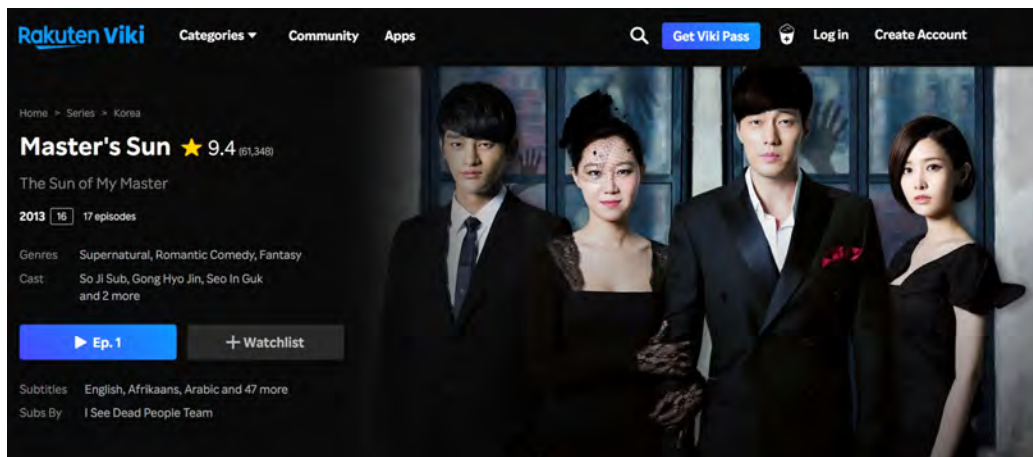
Rakuten Viki Categories ▾ Community Apps

Get Viki Pass Log in Create Account

Home > Series > Korea

Master's Sun ★ 9.4 (61,348)

The Sun of My Master

2013 16 17 episodes

Genres Supernatural, Romantic Comedy, Fantasy

Cast So Ji Sub, Gong Hyo Jin, Seo In Guk and 2 more

▶ Ep. 1

+ Watchlist

Subtitles English, Afrikaans, Arabic and 47 more

Subs By I See Dead People Team